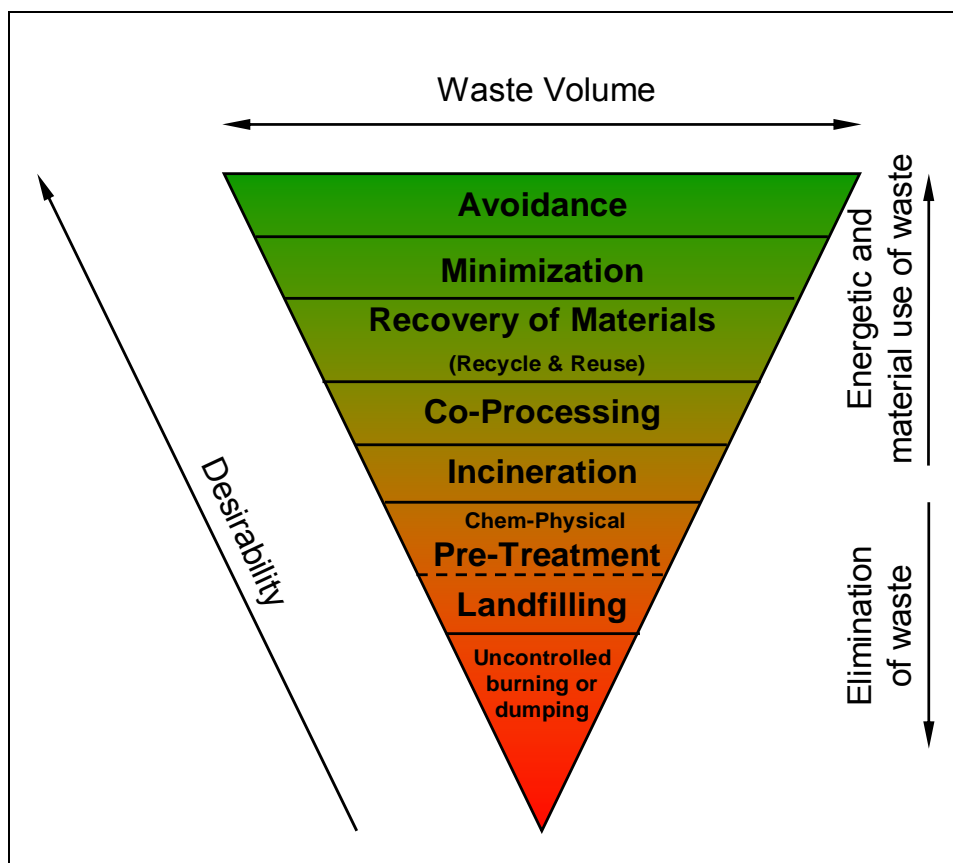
Waste Volume

Desirability

Avoidance

Minimization

Recovery of Materials

(Recycle & Reuse)

Co-Processing

Incineration

Chem-Physical

Pre-Treatment

Landfilling

Uncontrolled burning or dumping

Energetic and material use of waste

Elimination of waste